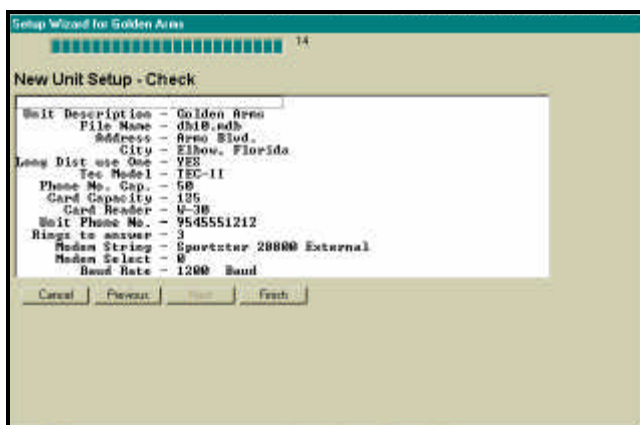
Setup Wizard for Golden Arms

14

New Unit Setup - Check

Unit Description - Golden Arms
File Name - db10.mdb
Address - Arms Blvd.
City - Elbow, Florida
Long Dist use One - YES
Tec Model - TEC-II
Phone No. Cap. - 50
Card Capacity - 125
Card Reader - V-30
Unit Phone No. - 9545551212
Rings to answer - 3
Modem String - Sportster 28800 External
Modem Select - 0
Baud Rate - 1200 Baud

Cancel | Previous | Next | Finish